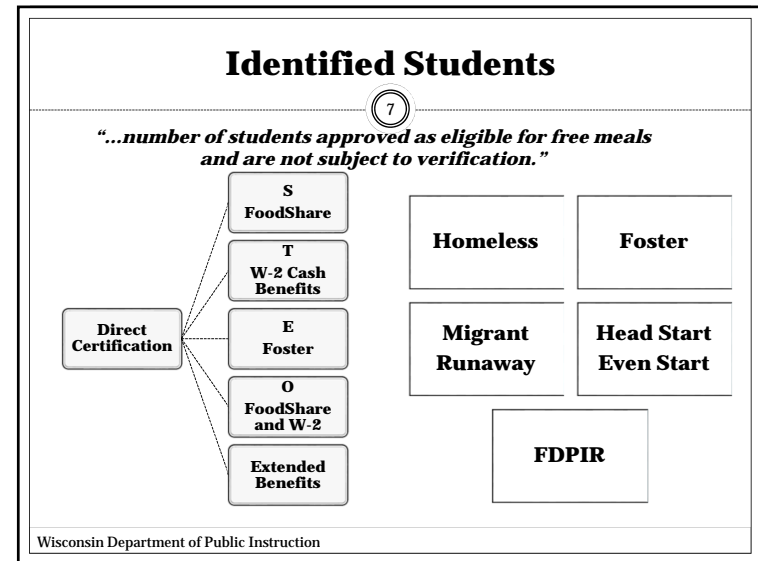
Identified Students

7

"...number of students approved as eligible for free meals and are not subject to verification."

Direct Certification

S
FoodShare

T
W-2 Cash Benefits

E
Foster

O
FoodShare and W-2

Extended Benefits

Homeless

Foster

Migrant
Runaway

Head Start
Even Start

FDPIR

Wisconsin Department of Public Instruction